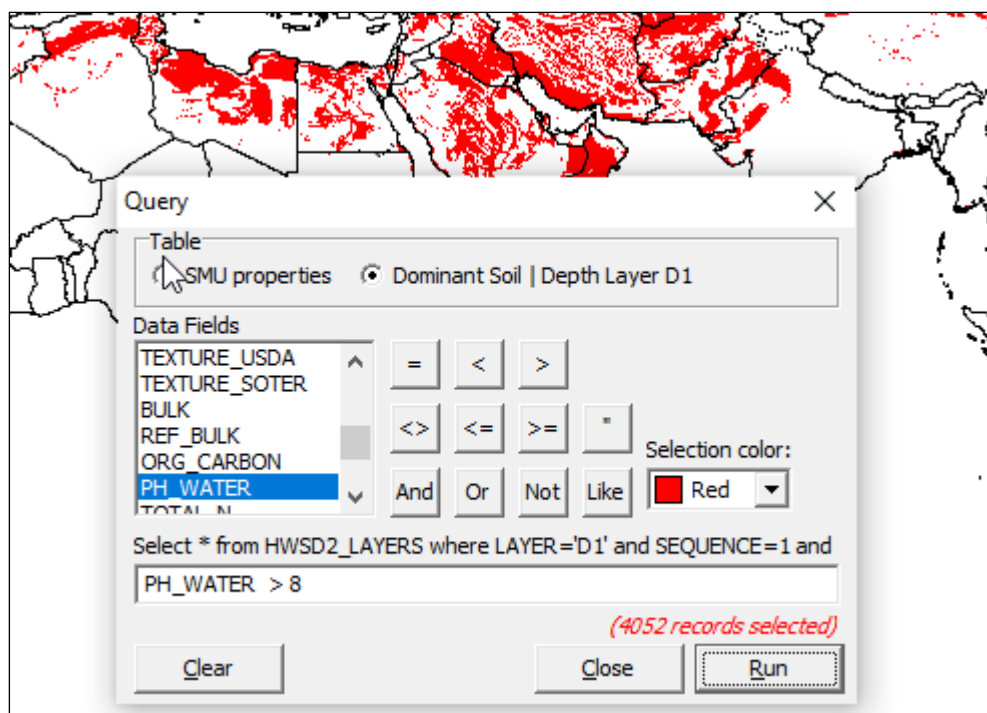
Query

Table

SMU properties

Dominant Soil | Depth Layer D1

Data Fields

TEXTURE_USDA
TEXTURE_SOTER
BULK
REF_BULK
ORG_CARBON
PH_WATER
TOTAL_N

=
<
>
<>
<=
>=
"
And
Or
Not
Like

Selection color:

Red

Select * from HWSD2_LAYERS where LAYER='D1' and SEQUENCE=1 and

PH_WATER > 8

(4052 records selected)

Clear

Close

Run